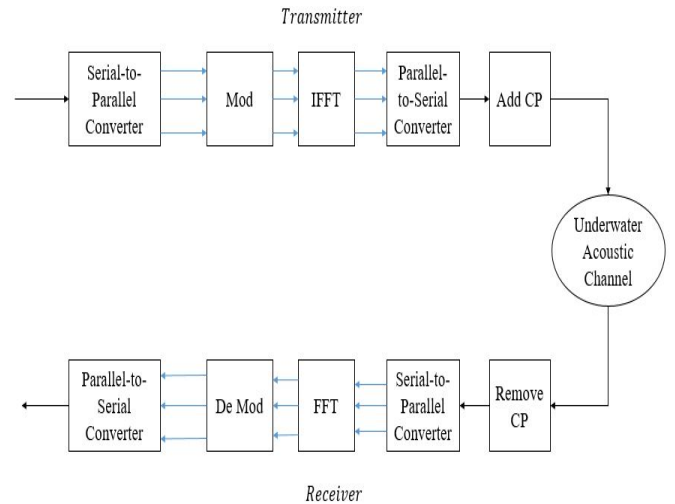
Transmitter

Serial-to-Parallel Converter

Mod

IFFT

Parallel-to-Serial Converter

Add CP

Underwater Acoustic Channel

Remove CP

Serial-to-Parallel Converter

FFT

De Mod

Parallel-to-Serial Converter

Receiver